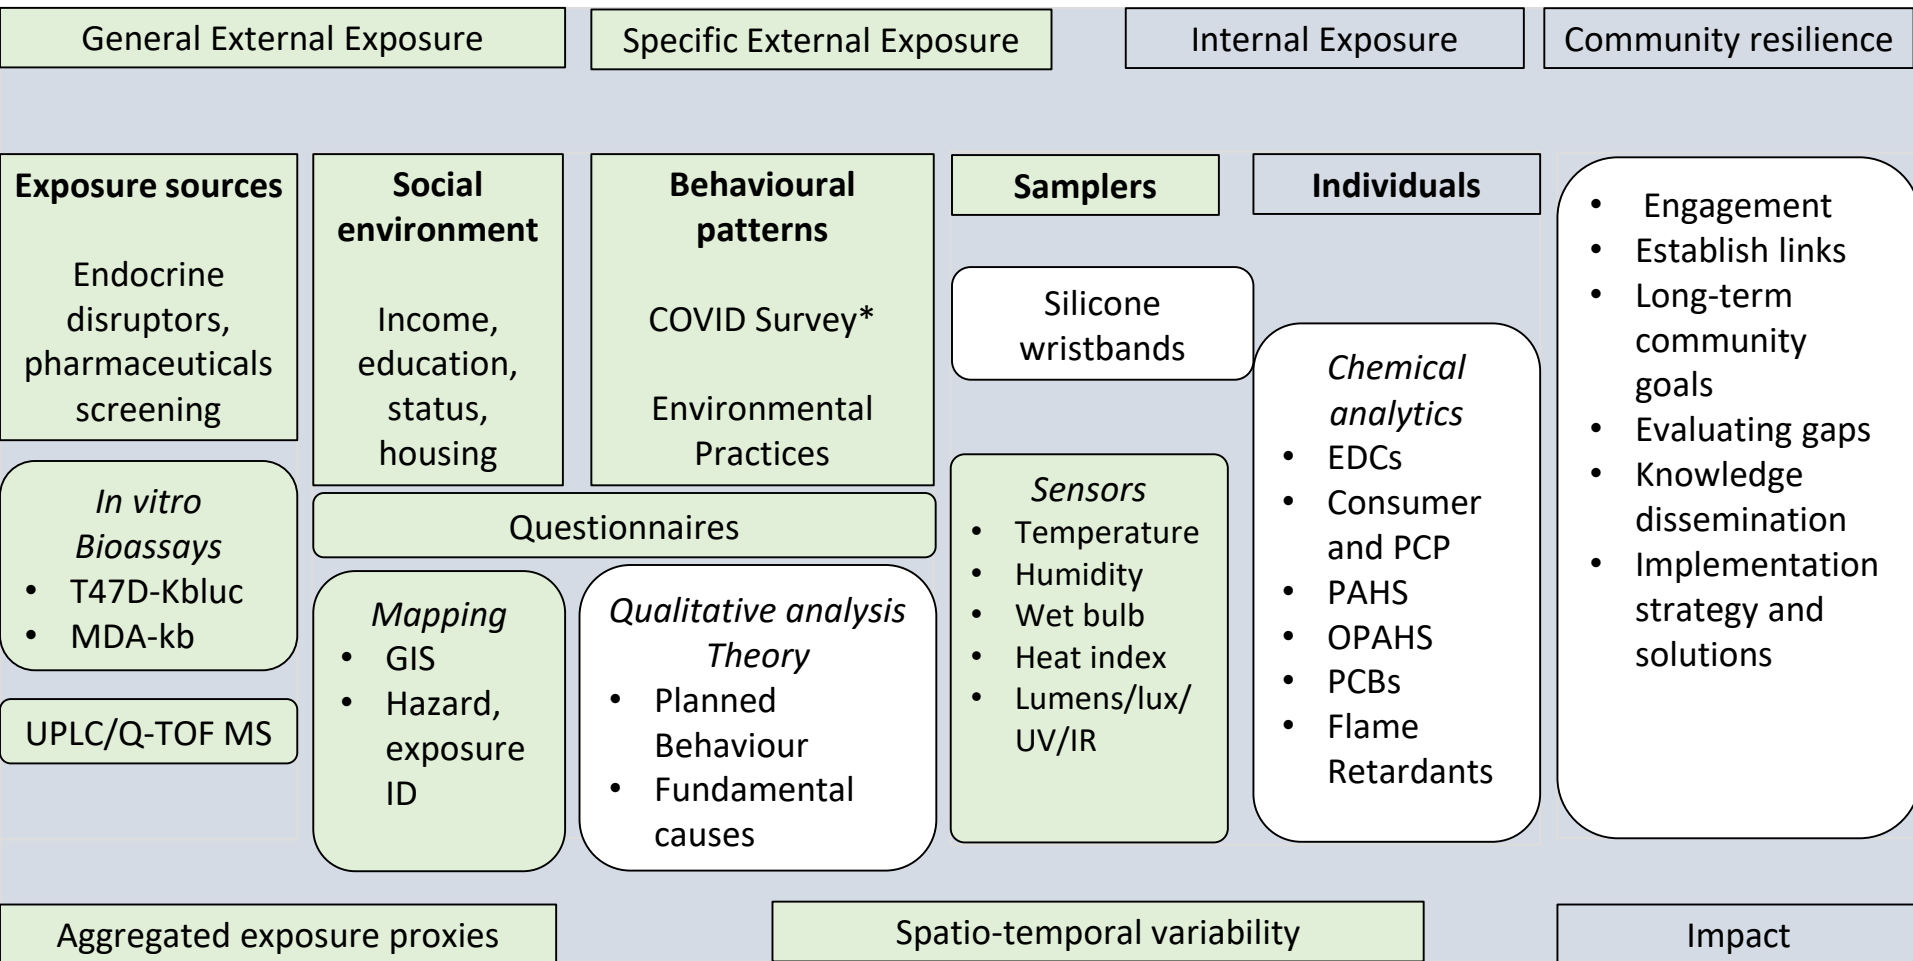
General External Exposure

Specific External Exposure

Internal Exposure

Community resilience

**Exposure sources**

Endocrine disruptors, pharmaceuticals screening

*In vitro Bioassays*
- T47D-Kbluc
- MDA-kb

UPLC/Q-TOF MS

**Social environment**

Income, education, status, housing

**Behavioural patterns**

COVID Survey*

Environmental Practices

Questionnaires

*Mapping*
- GIS
- Hazard, exposure ID

*Qualitative analysis Theory*
- Planned Behaviour
- Fundamental causes

**Samplers**

Silicone wristbands

*Sensors*
- Temperature
- Humidity
- Wet bulb
- Heat index
- Lumens/lux/ UV/IR

**Individuals**

*Chemical analytics*
- EDCs
- Consumer and PCP
- PAHS
- OPAHS
- PCBs
- Flame Retardants

- Engagement
- Establish links
- Long-term community goals
- Evaluating gaps
- Knowledge dissemination
- Implementation strategy and solutions

Aggregated exposure proxies

Spatio-temporal variability

Impact